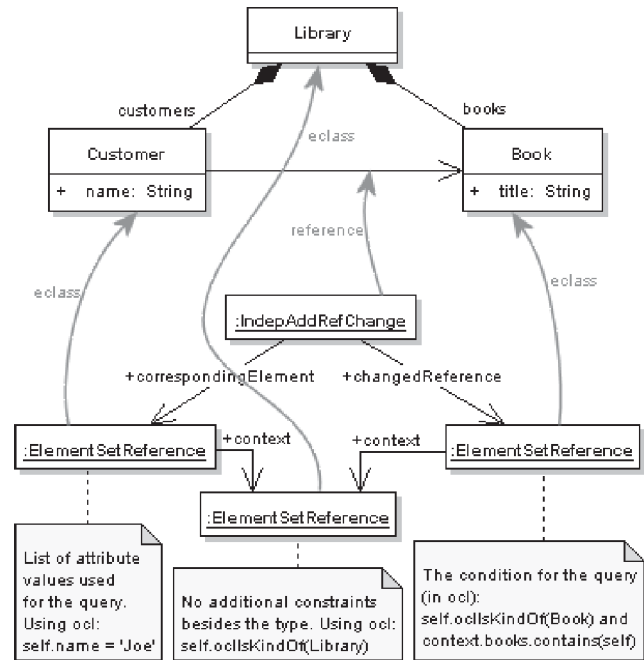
Library

customers

books

eclass

Customer

+ name: String

Book

+ title: String

reference

eclass

eclass

:IndepAddRefChange

+correspondingElement

+changedReference

:ElementSetReference

+context

+context

:ElementSetReference

:ElementSetReference

List of attribute values used for the query. Using ocl: self.name = 'Joe'

No additional constraints besides the type. Using ocl: self.oclIsKindOf(Library)

The condition for the query (in ocl): self.oclIsKindOf(Book) and context.books.contains(self)